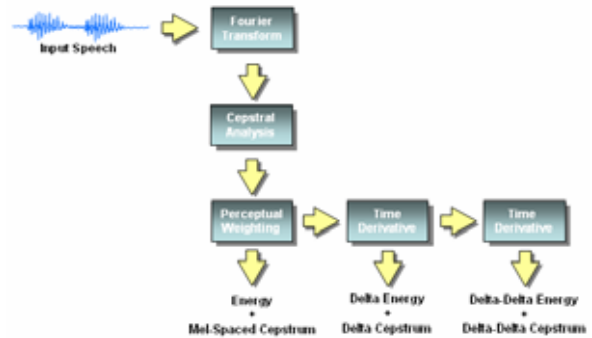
Input Speech

Fourier Transform

Cepstral Analysis

Perceptual Weighting

Time Derivative

Time Derivative

Energy
+
Mel-Spaced Cepstrum

Delta Energy
+
Delta Cepstrum

Delta-Delta Energy
+
Delta-Delta Cepstrum